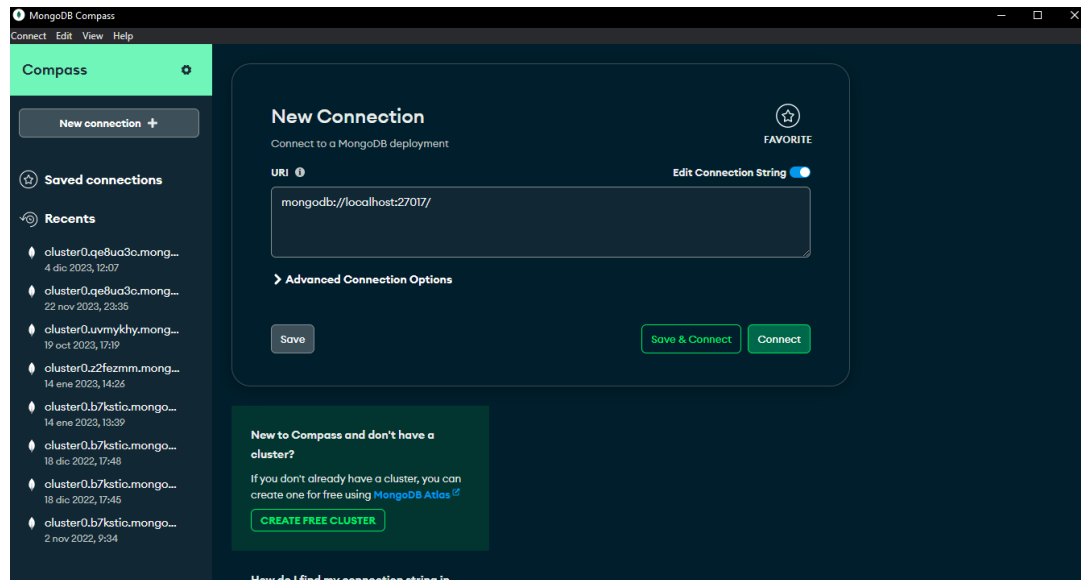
MongoDB Compass

Connect Edit View Help

Compass

New connection +

Saved connections

Recents

cluster0.qe8ua3o.mong...
4 dic 2023, 12:07

cluster0.qe8ua3o.mong...
22 nov 2023, 23:35

cluster0.uvmykhy.mong...
19 oct 2023, 17:19

cluster0.z2fezmm.mong...
14 ene 2023, 14:26

cluster0.b7kstic.mongo...
14 ene 2023, 13:39

cluster0.b7kstic.mongo...
18 dic 2022, 17:48

cluster0.b7kstic.mongo...
18 dic 2022, 17:45

cluster0.b7kstic.mongo...
2 nov 2022, 9:34

New Connection

Connect to a MongoDB deployment

FAVORITE

URI

Edit Connection String

mongodb://localhost:27017/

Advanced Connection Options

Save

Save & Connect

Connect

New to Compass and don't have a cluster?

If you don't already have a cluster, you can create one for free using MongoDB Atlas

CREATE FREE CLUSTER

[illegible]